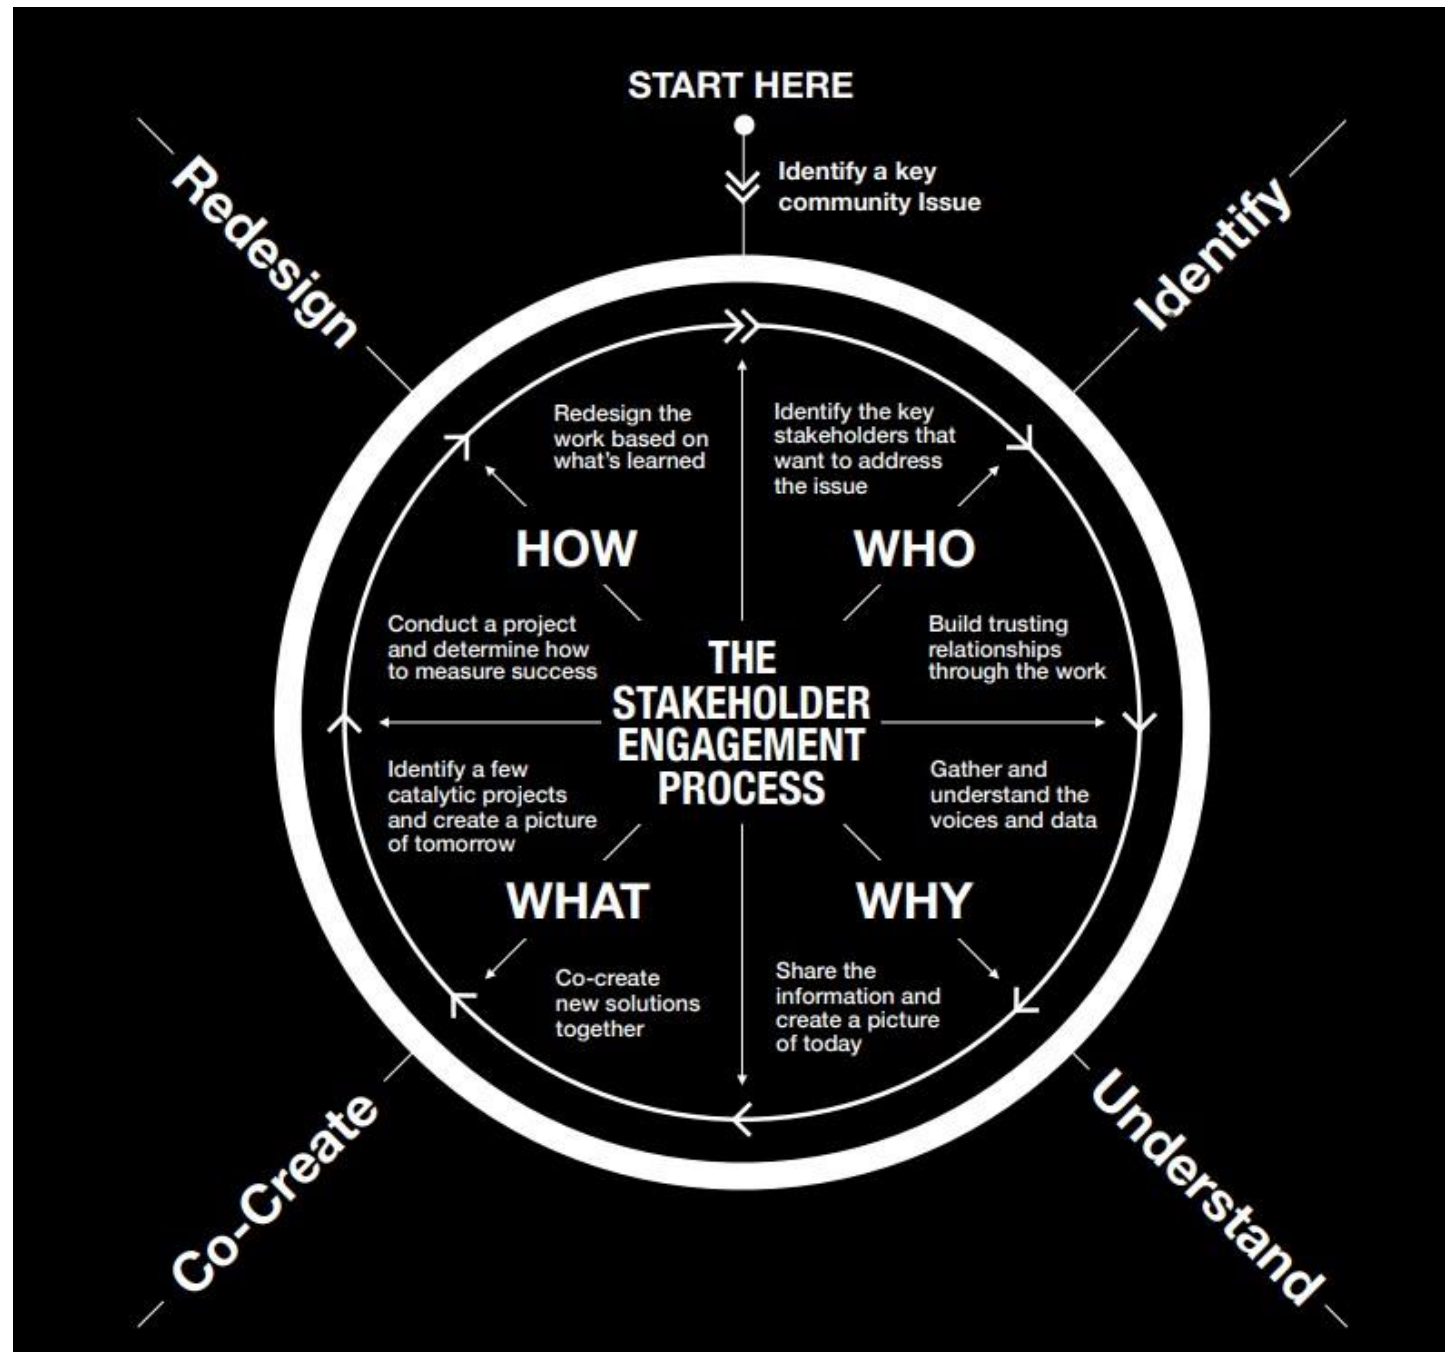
START HERE

Identify a key community Issue

Identify

Identify the key stakeholders that want to address the issue

WHO

Build trusting relationships through the work

Gather and understand the voices and data

WHY

Share the information and create a picture of today

Understand

Co-create new solutions together

WHAT

Identify a few catalytic projects and create a picture of tomorrow

Co-Create

Conduct a project and determine how to measure success

HOW

Redesign the work based on what's learned

Redesign

THE STAKEHOLDER ENGAGEMENT PROCESS